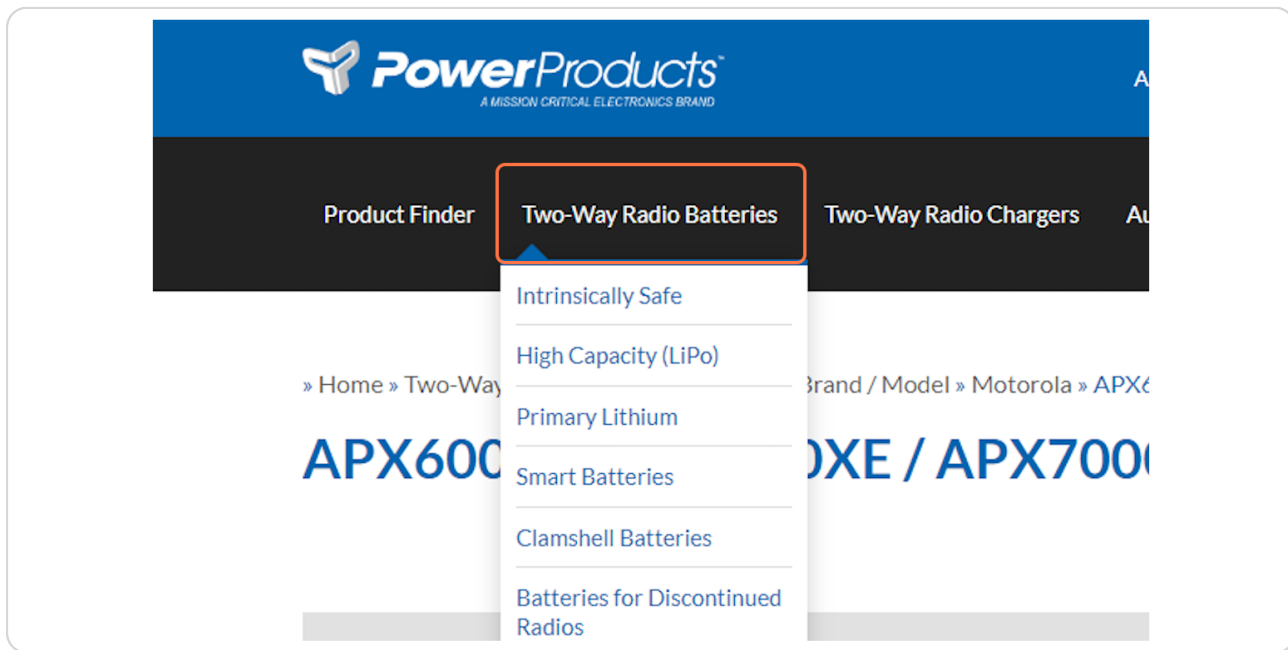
PowerProducts™
A MISSION CRITICAL ELECTRONICS BRAND

A

Product Finder
Two-Way Radio Batteries
Two-Way Radio Chargers
Au

Intrinsically Safe
High Capacity (LiPo)
Primary Lithium
Smart Batteries
Clamshell Batteries
Batteries for Discontinued Radios

» Home » Two-Way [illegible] Brand / Model » Motorola » APX6

APX600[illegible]0XE / APX700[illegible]